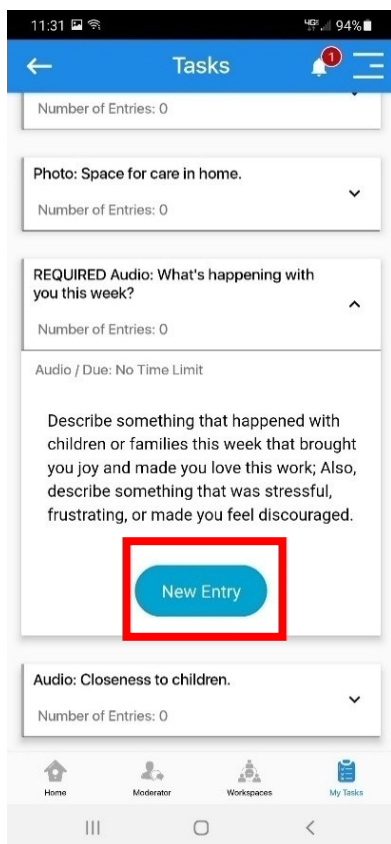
11:31 94%

Tasks 1

Number of Entries: 0

Photo: Space for care in home.

Number of Entries: 0

REQUIRED Audio: What's happening with you this week?

Number of Entries: 0

Audio / Due: No Time Limit

Describe something that happened with children or families this week that brought you joy and made you love this work; Also, describe something that was stressful, frustrating, or made you feel discouraged.

New Entry

Audio: Closeness to children.

Number of Entries: 0

Home Moderator Workspaces My Tasks